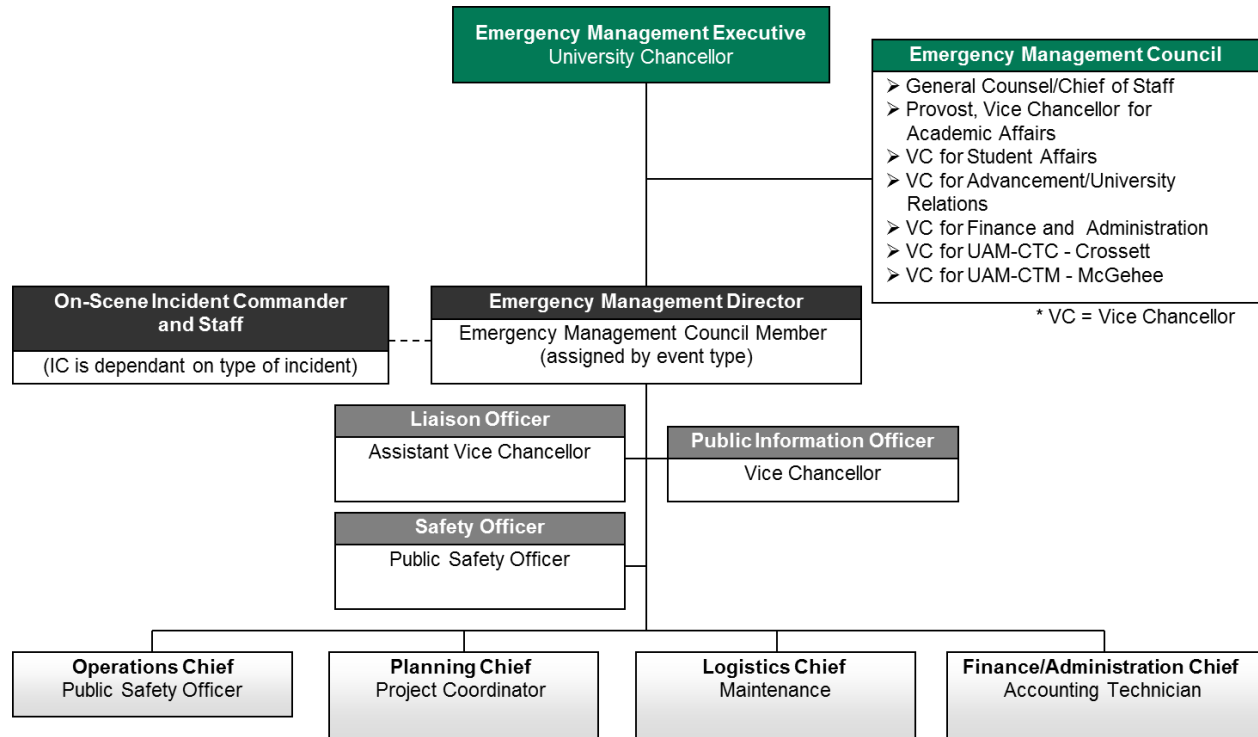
Emergency Management Executive
University Chancellor

Emergency Management Council
➢ General Counsel/Chief of Staff
➢ Provost, Vice Chancellor for Academic Affairs
➢ VC for Student Affairs
➢ VC for Advancement/University Relations
➢ VC for Finance and Administration
➢ VC for UAM-CTC - Crossett
➢ VC for UAM-CTM - McGehee

* VC = Vice Chancellor

On-Scene Incident Commander and Staff
(IC is dependant on type of incident)

Emergency Management Director
Emergency Management Council Member (assigned by event type)

Liaison Officer
Assistant Vice Chancellor

Public Information Officer
Vice Chancellor

Safety Officer
Public Safety Officer

Operations Chief
Public Safety Officer

Planning Chief
Project Coordinator

Logistics Chief
Maintenance

Finance/Administration Chief
Accounting Technician